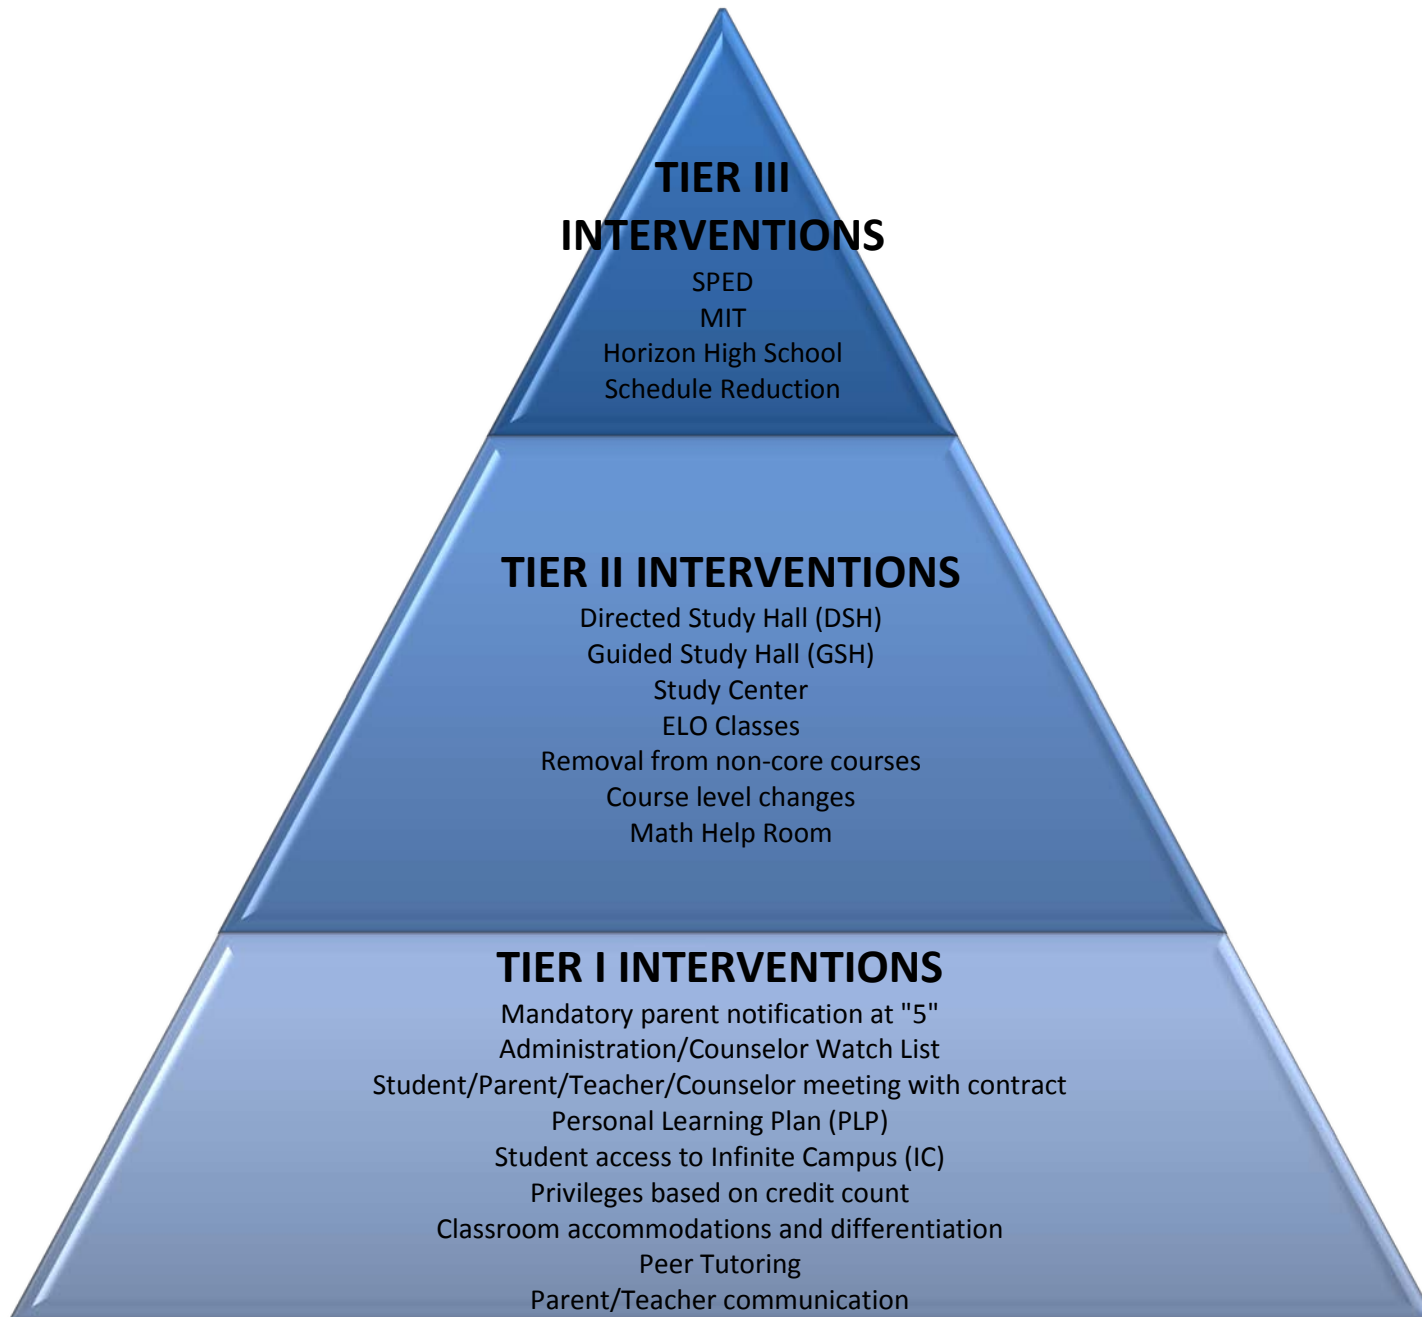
TIER III INTERVENTIONS
SPED
MIT
Horizon High School
Schedule Reduction

TIER II INTERVENTIONS
Directed Study Hall (DSH)
Guided Study Hall (GSH)
Study Center
ELO Classes
Removal from non-core courses
Course level changes
Math Help Room

TIER I INTERVENTIONS
Mandatory parent notification at "5"
Administration/Counselor Watch List
Student/Parent/Teacher/Counselor meeting with contract
Personal Learning Plan (PLP)
Student access to Infinite Campus (IC)
Privileges based on credit count
Classroom accommodations and differentiation
Peer Tutoring
Parent/Teacher communication